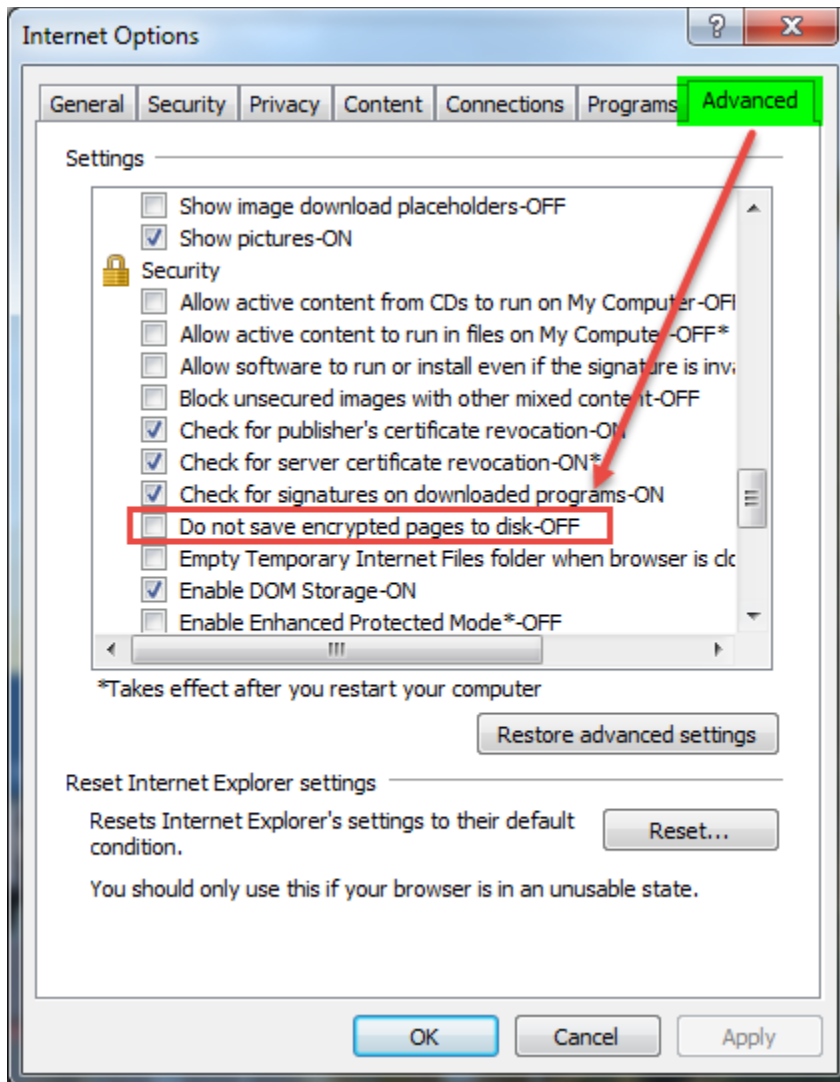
Internet Options

?
X

General
Security
Privacy
Content
Connections
Programs
Advanced

Settings

Show image download placeholders-OFF
Show pictures-ON
Security
Allow active content from CDs to run on My Computer-OFF
Allow active content to run in files on My Computer-OFF*
Allow software to run or install even if the signature is inva
Block unsecured images with other mixed content-OFF
Check for publisher's certificate revocation-ON
Check for server certificate revocation-ON*
Check for signatures on downloaded programs-ON
Do not save encrypted pages to disk-OFF
Empty Temporary Internet Files folder when browser is clo
Enable DOM Storage-ON
Enable Enhanced Protected Mode*-OFF

*Takes effect after you restart your computer

Restore advanced settings

Reset Internet Explorer settings

Resets Internet Explorer's settings to their default condition.

Reset...

You should only use this if your browser is in an unusable state.

OK
Cancel
Apply